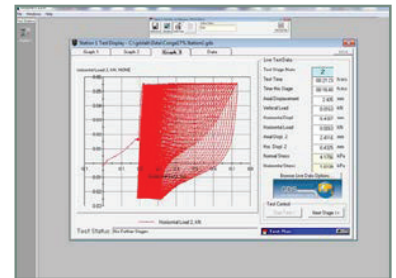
File Window Help

Station 1 Test Display - C:\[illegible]

Graph 1 Graph 2 Graph 3 Data

Horizontal Load 2, HN: NONE

Live Test Data

Test Stage Num 2

Test Time 00:27:25 hours

Time this Stage 00:16:49 hours

Axial Displacement 2.405 mm

Vertical Load 0.0623 kN

Horizontal Displ 0.4597 mm

Horizontal Load 0.0633 kN

Axial Disp. 2 2.4016 mm

Hor. Disp. 2 0.4595 mm

Normal Stress 4.1795 kPa

Horizontal Stress 1.0074 kPa

Browse Live Data Options

Test Control

Start Test

Next Stage

Horizontal Load 2, HN

Test Status: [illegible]